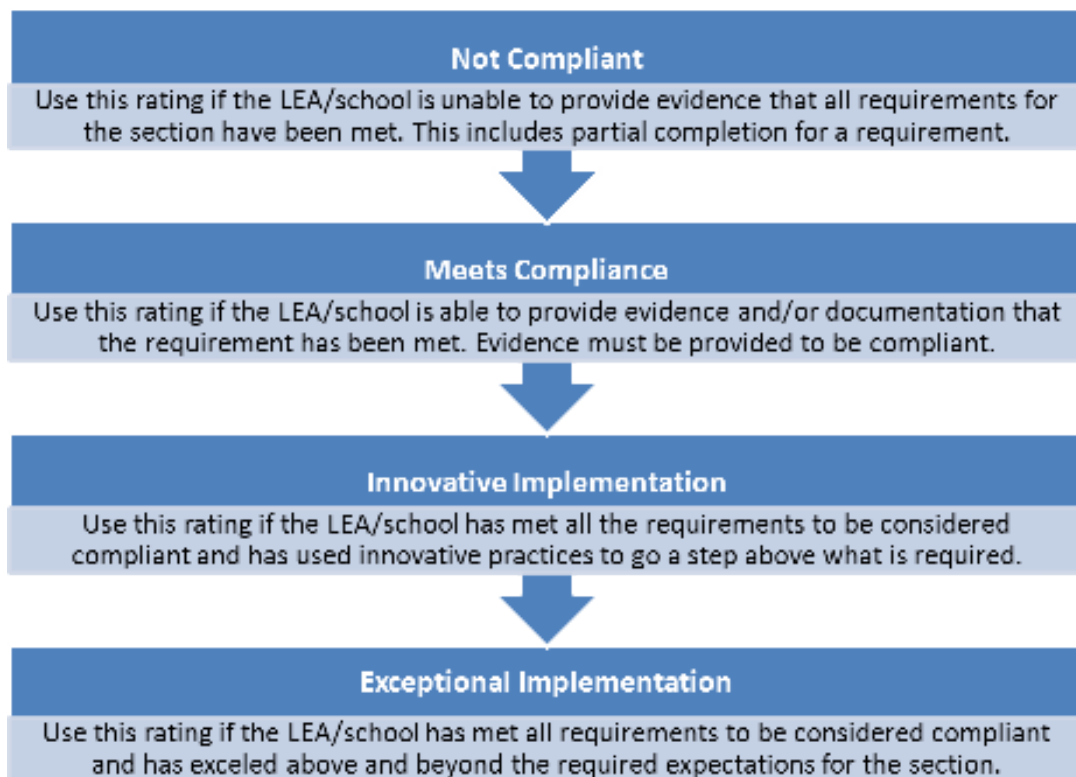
Not Compliant

Use this rating if the LEA/school is unable to provide evidence that all requirements for the section have been met. This includes partial completion for a requirement.

Meets Compliance

Use this rating if the LEA/school is able to provide evidence and/or documentation that the requirement has been met. Evidence must be provided to be compliant.

Innovative Implementation

Use this rating if the LEA/school has met all the requirements to be considered compliant and has used innovative practices to go a step above what is required.

Exceptional Implementation

Use this rating if the LEA/school has met all requirements to be considered compliant and has exceled above and beyond the required expectations for the section.